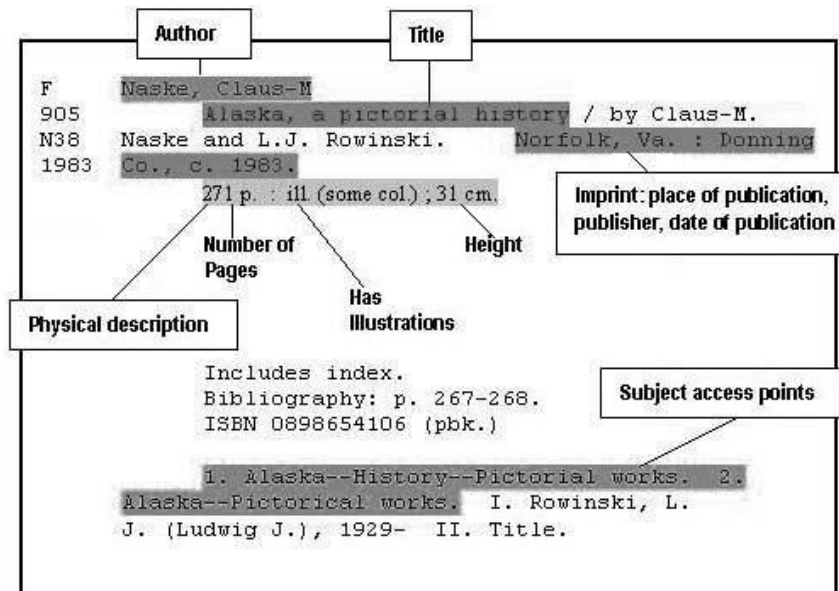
Author

Title

F
905
N38
1983

Naske, Claus-M

Alaska, a pictorial history / by Claus-M. Naske and L.J. Rowinski. Norfolk, Va. : Donning Co., c. 1983.

271 p. : ill (some col) ; 31 cm.

Imprint: place of publication, publisher, date of publication

Number of Pages

Height

Has Illustrations

Physical description

Includes index.
Bibliography: p. 267-268.
ISBN 0898654106 (pbk.)

Subject access points

1. Alaska--History--Pictorial works. 2. Alaska--Pictorical works. I. Rowinski, L. J. (Ludwig J.), 1929- II. Title.